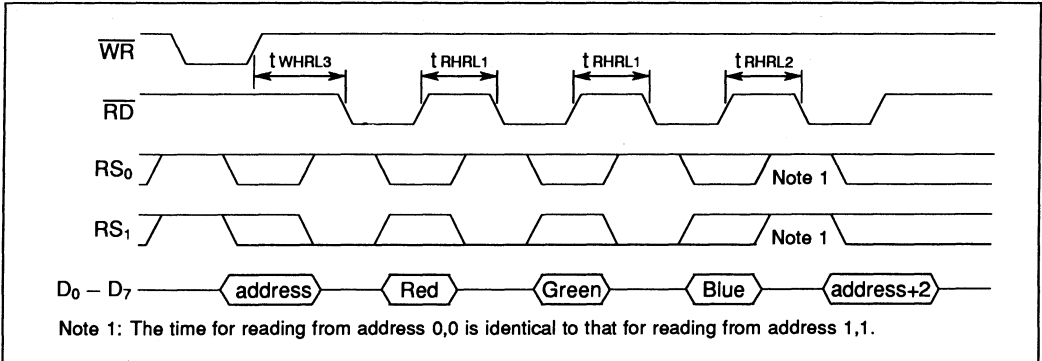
$\overline{WR}$

$t_{WHRL3}$

$t_{RHRL1}$

$t_{RHRL1}$

$t_{RHRL2}$

$\overline{RD}$

$RS_0$

Note 1

$RS_1$

Note 1

$D_0 - D_7$

address

Red

Green

Blue

address+2

Note 1: The time for reading from address 0,0 is identical to that for reading from address 1,1.